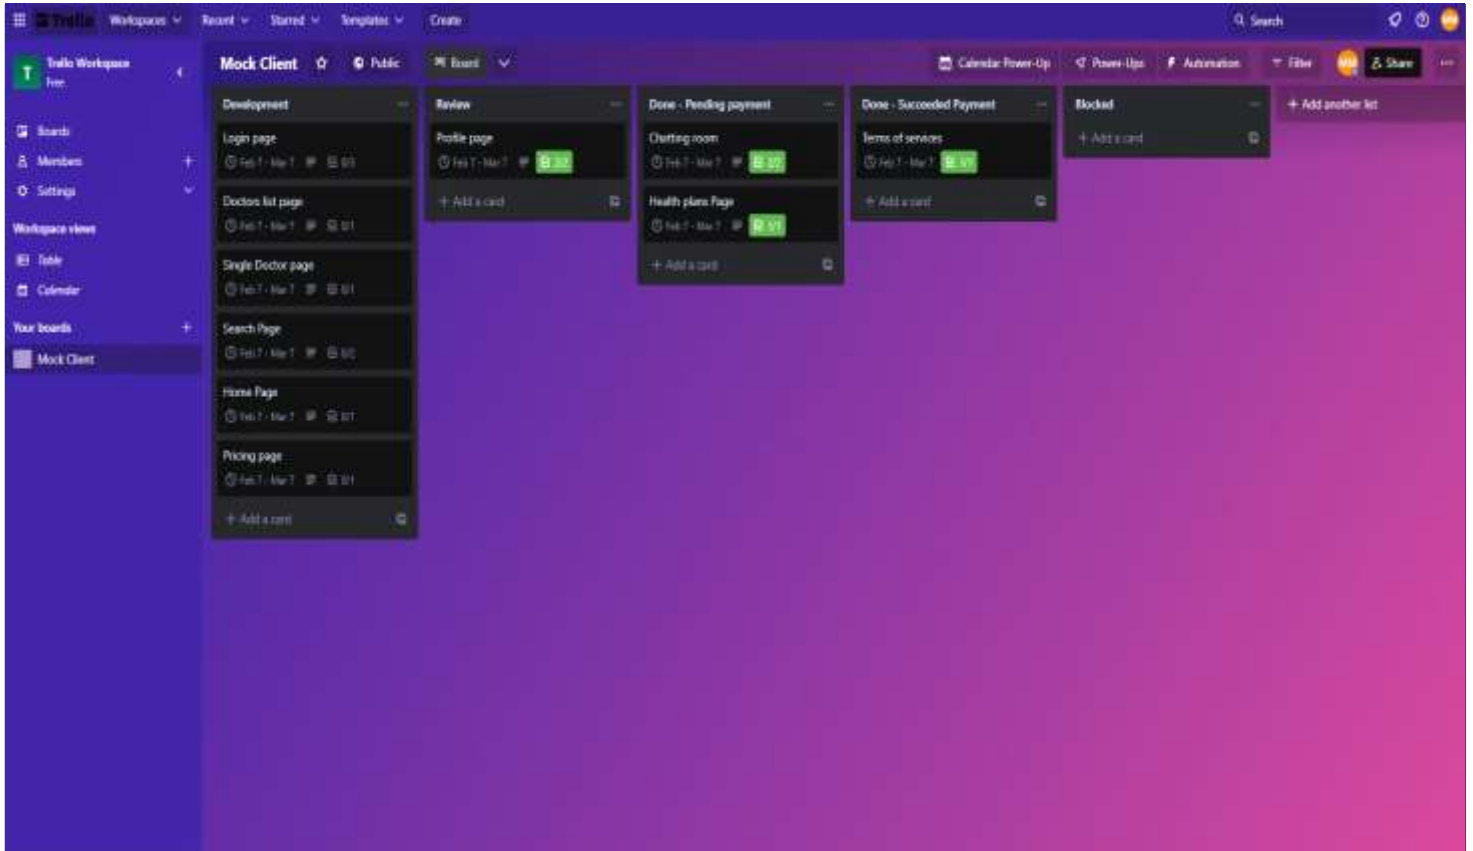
Trello Workspaces Recent Starred Templates Create

Search

Trello Workspace
Free

Boards
Members
Settings

Workspace views
Table
Calendar

Your boards
Mock Client

Mock Client Public Board

Calendar Power-Up Power-Ups Automation Filter Share

Development
Login page
Feb 7 - Mar 7 0/1
Doctors list page
Feb 7 - Mar 7 0/1
Single Doctor page
Feb 7 - Mar 7 0/1
Search Page
Feb 7 - Mar 7 0/2
Home Page
Feb 7 - Mar 7 0/1
Pricing page
Feb 7 - Mar 7 0/1
+ Add a card

Review
Profile page
Feb 7 - Mar 7 2/2
+ Add a card

Done - Pending payment
Chatting room
Feb 7 - Mar 7 2/2
Health plans Page
Feb 7 - Mar 7 1/1
+ Add a card

Done - Succeeded Payment
Terms of services
Feb 7 - Mar 7 1/1
+ Add a card

Blocked
+ Add a card

+ Add another list